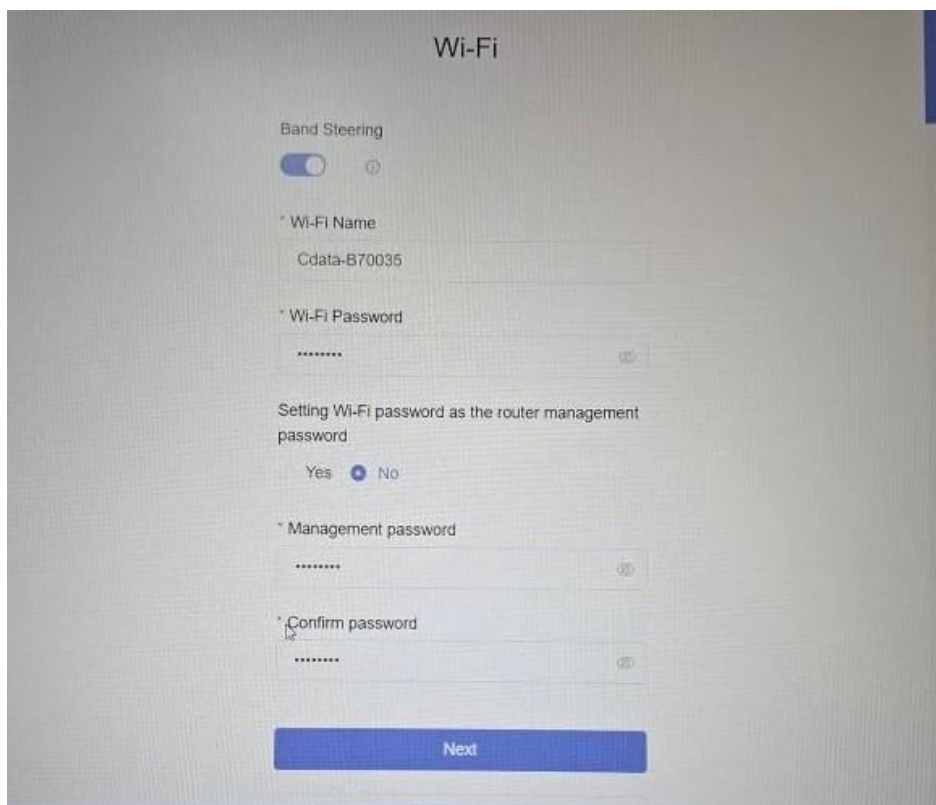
Wi-Fi

Band Steering

* Wi-Fi Name

Cdata-B70035

* Wi-Fi Password

•••••••••

Setting Wi-Fi password as the router management password

Yes No

* Management password

•••••••••

* Confirm password

•••••••••

Next